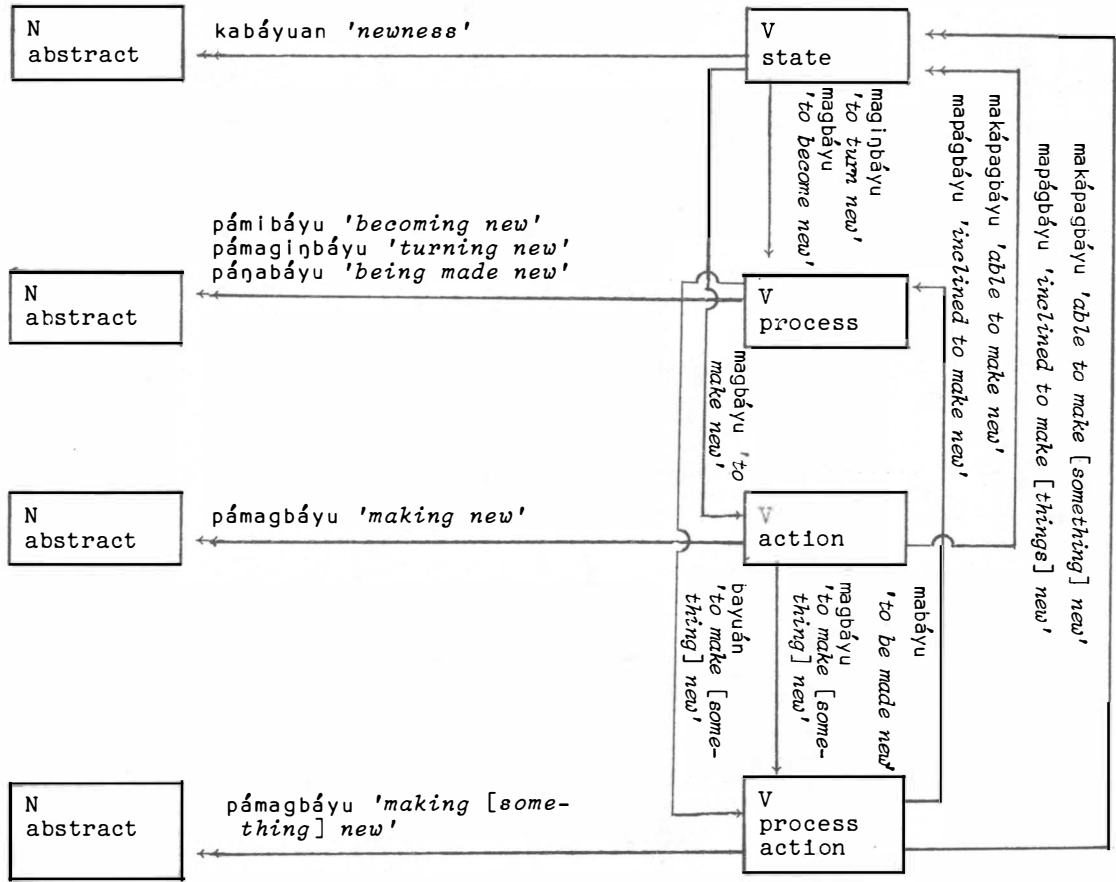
N abstract

kabáyuan 'newness'

V state

magiŋbáyu 'to turn new'
magbáyu 'to become new'

makápagbáyu 'able to make new'
mapágbáyu 'inclined to make new'

makápagbáyu 'able to make [something] new'
mapágbáyu 'inclined to make [things] new'

pámibáyu 'becoming new'
pámagiŋbáyu 'turning new'
páŋabáyu 'being made new'

N abstract

V process

magbáyu 'to make new'

N abstract

pámagbáyu 'making new'

V action

bayuán 'to make [something] new'

magbáyu 'to make [something] new'

mabáyu 'to be made new'

N abstract

pámagbáyu 'making [something] new'

V process action